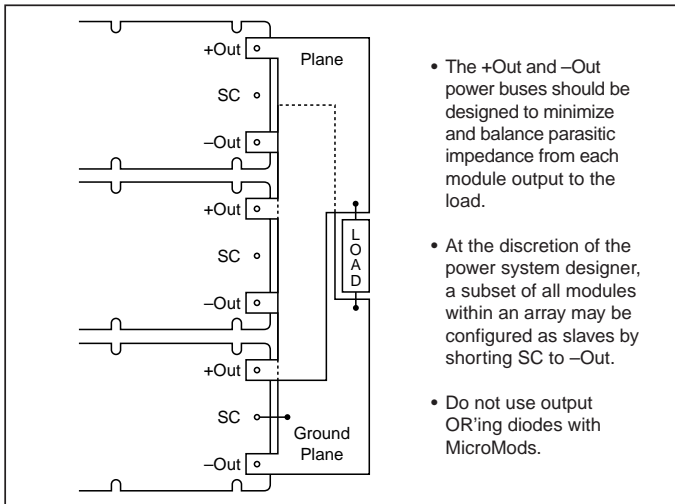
+Out
Plane
SC
–Out
+Out
SC
–Out
+Out
SC
Ground Plane
–Out
LOAD

• The +Out and –Out power buses should be designed to minimize and balance parasitic impedance from each module output to the load.

• At the discretion of the power system designer, a subset of all modules within an array may be configured as slaves by shorting SC to –Out.

• Do not use output OR'ing diodes with MicroMods.